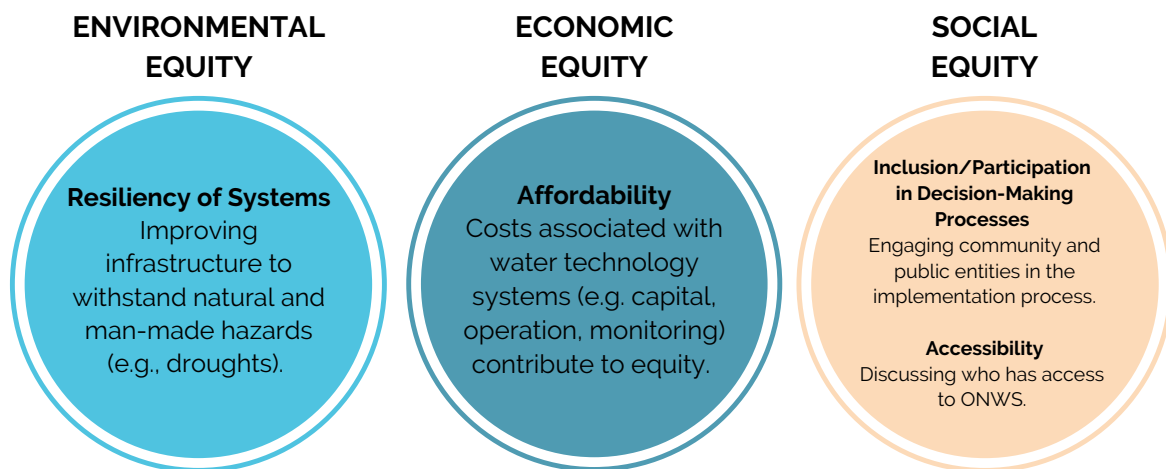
ENVIRONMENTAL EQUITY

Resiliency of Systems
Improving infrastructure to withstand natural and man-made hazards (e.g., droughts).

ECONOMIC EQUITY

Affordability
Costs associated with water technology systems (e.g. capital, operation, monitoring) contribute to equity.

SOCIAL EQUITY

Inclusion/Participation in Decision-Making Processes
Engaging community and public entities in the implementation process.

Accessibility
Discussing who has access to ONWS.